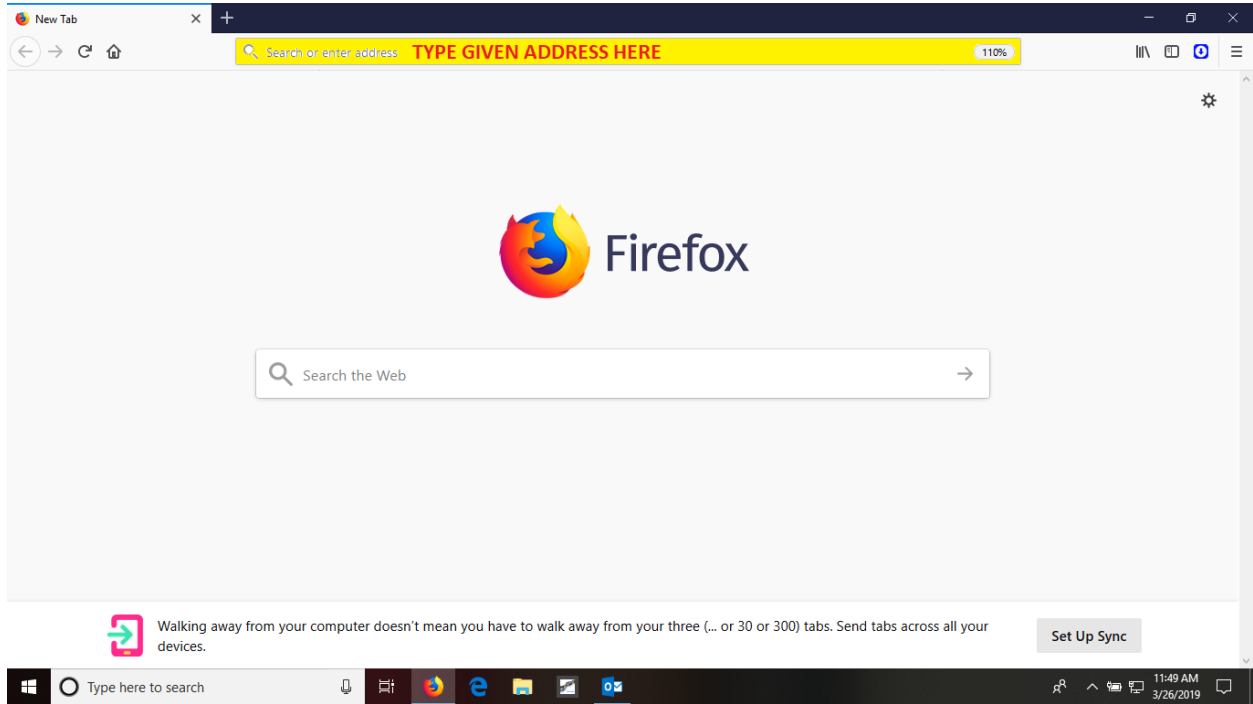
New Tab

Search or enter address TYPE GIVEN ADDRESS HERE 110%

Firefox

Search the Web

Walking away from your computer doesn't mean you have to walk away from your three (... or 30 or 300) tabs. Send tabs across all your devices.

Set Up Sync

Type here to search

11:49 AM
3/26/2019